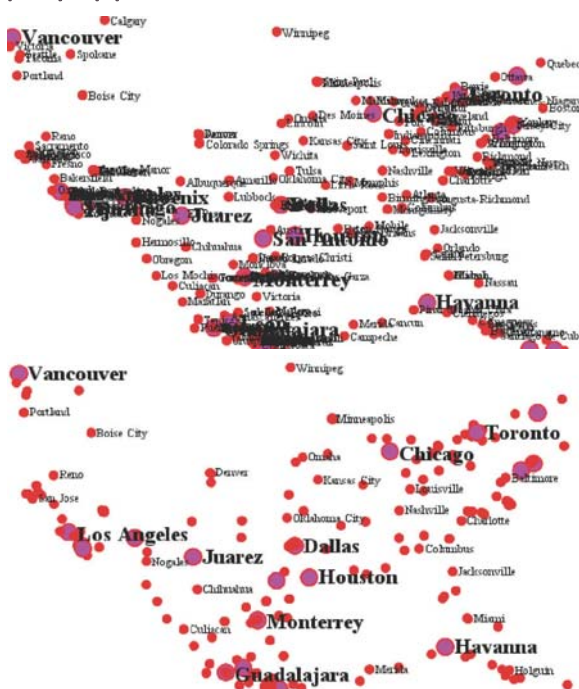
Calgary
Vancouver
Victoria
Seattle
Spokane
Winnipeg
Quebec
Portland
Boise City
Ottawa
Saint Paul
Minneapolis
Toronto
Chicago
Boston
Des Moines
Omaha
Lincoln
Reno
Sacramento
Denver
Colorado Springs
Kansas City
Saint Louis
Indianapolis
Cincinnati
Lexington
Wichita
Richmond
Norfolk
Tulsa
Memphis
Nashville
Albuquerque
Amarillo
Oklahoma City
Charlotte
Fresno
Bakersfield
Lubbock
Atlanta
Augusta-Richmond
Birmingham
Phoenix
Juarez
Dallas
Jacksonville
San Antonio
Austin
Houston
Orlando
Hermosillo
Chihuahua
Saint Petersburg
Obregon
Corpus Christi
Miami
Los Mochis
Nassau
Culiacan
Monterrey
Durango
Victoria
Mazatlan
Havanna
Merida
Cancun
Guadalajara
Campeche

Vancouver
Winnipeg
Portland
Minneapolis
Boise City
Toronto
Omaha
Chicago
Reno
Denver
Kansas City
Baltimore
San Jose
Louisville
Nashville
Los Angeles
Oklahoma City
Charlotte
Dallas
Nogales
Juarez
Columbus
Houston
Jacksonville
Chihuahua
Miami
Culiacan
Monterrey
Havanna
Guadalajara
Merida
Holguin